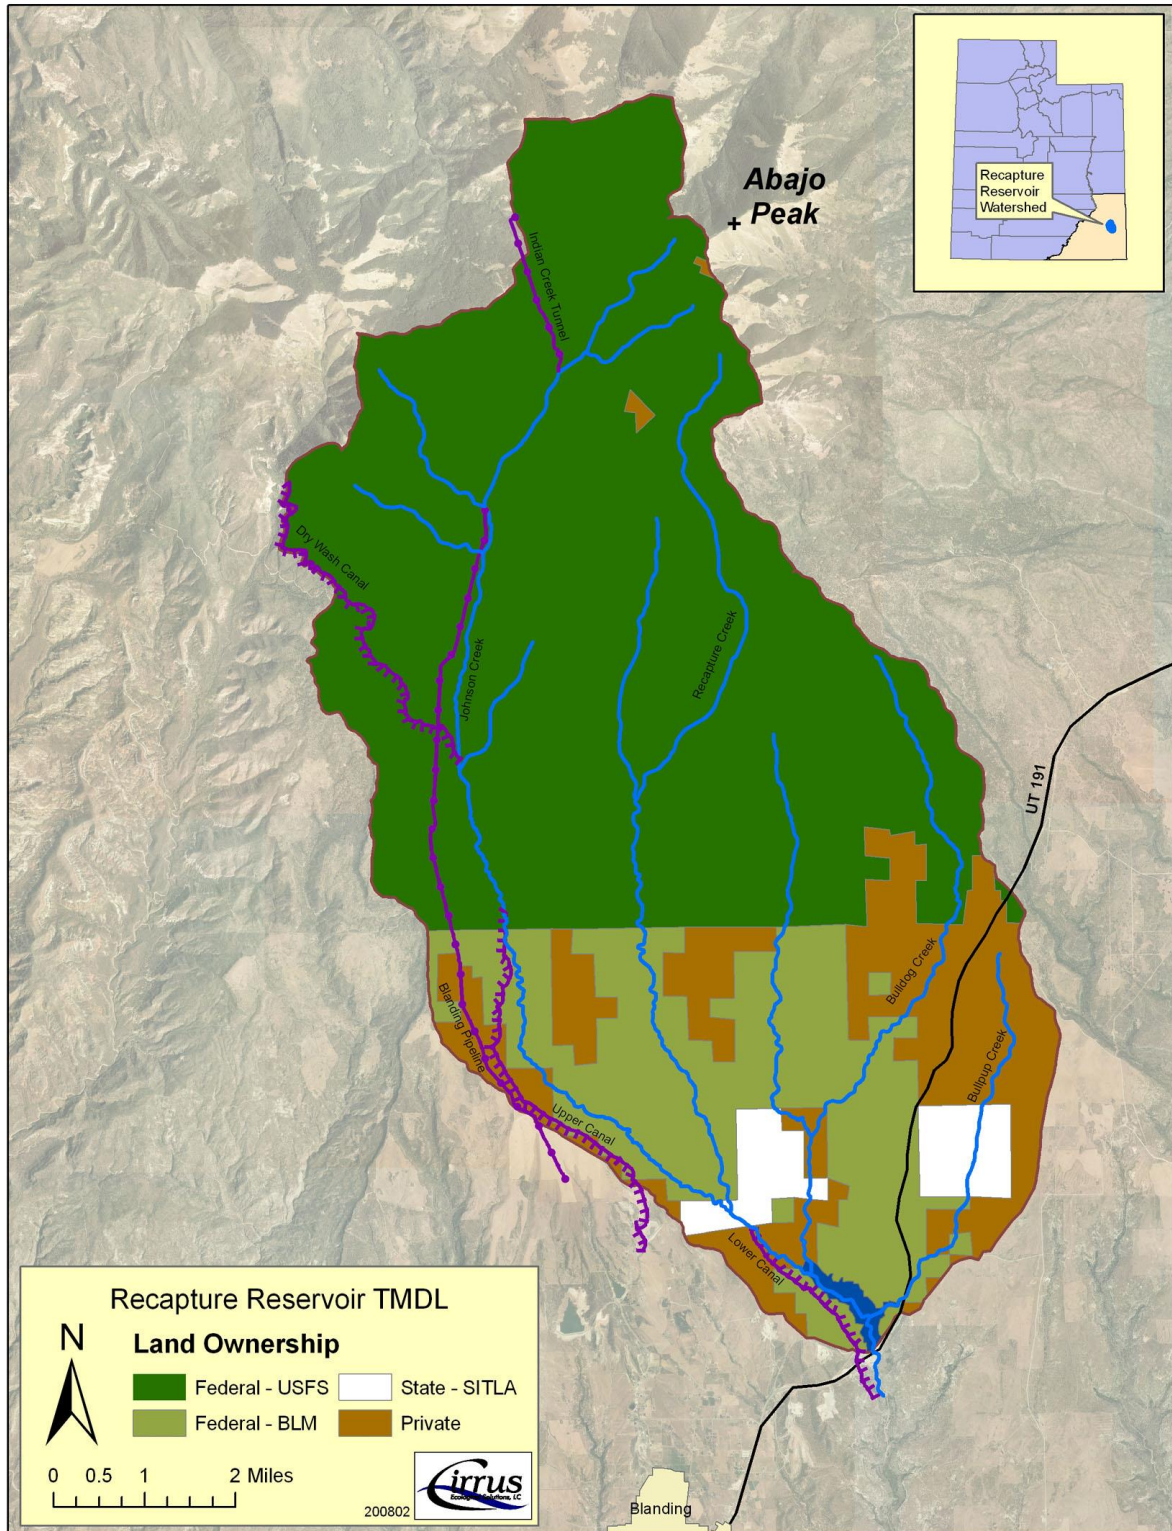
Abajo Peak

Recapture Reservoir Watershed

Indian Creek Tunnel

Dry Wash Canal

Johnson Creek

Recapture Creek

UT 191

Bulldog Creek

Bullpup Creek

Blanding Pipeline

Upper Canal

Lower Canal

Recapture Reservoir TMDL

N

Land Ownership

Federal - USFS

State - SITLA

Federal - BLM

Private

0 0.5 1 2 Miles

Cirrus Ecological Solutions, LC

200802

Blanding